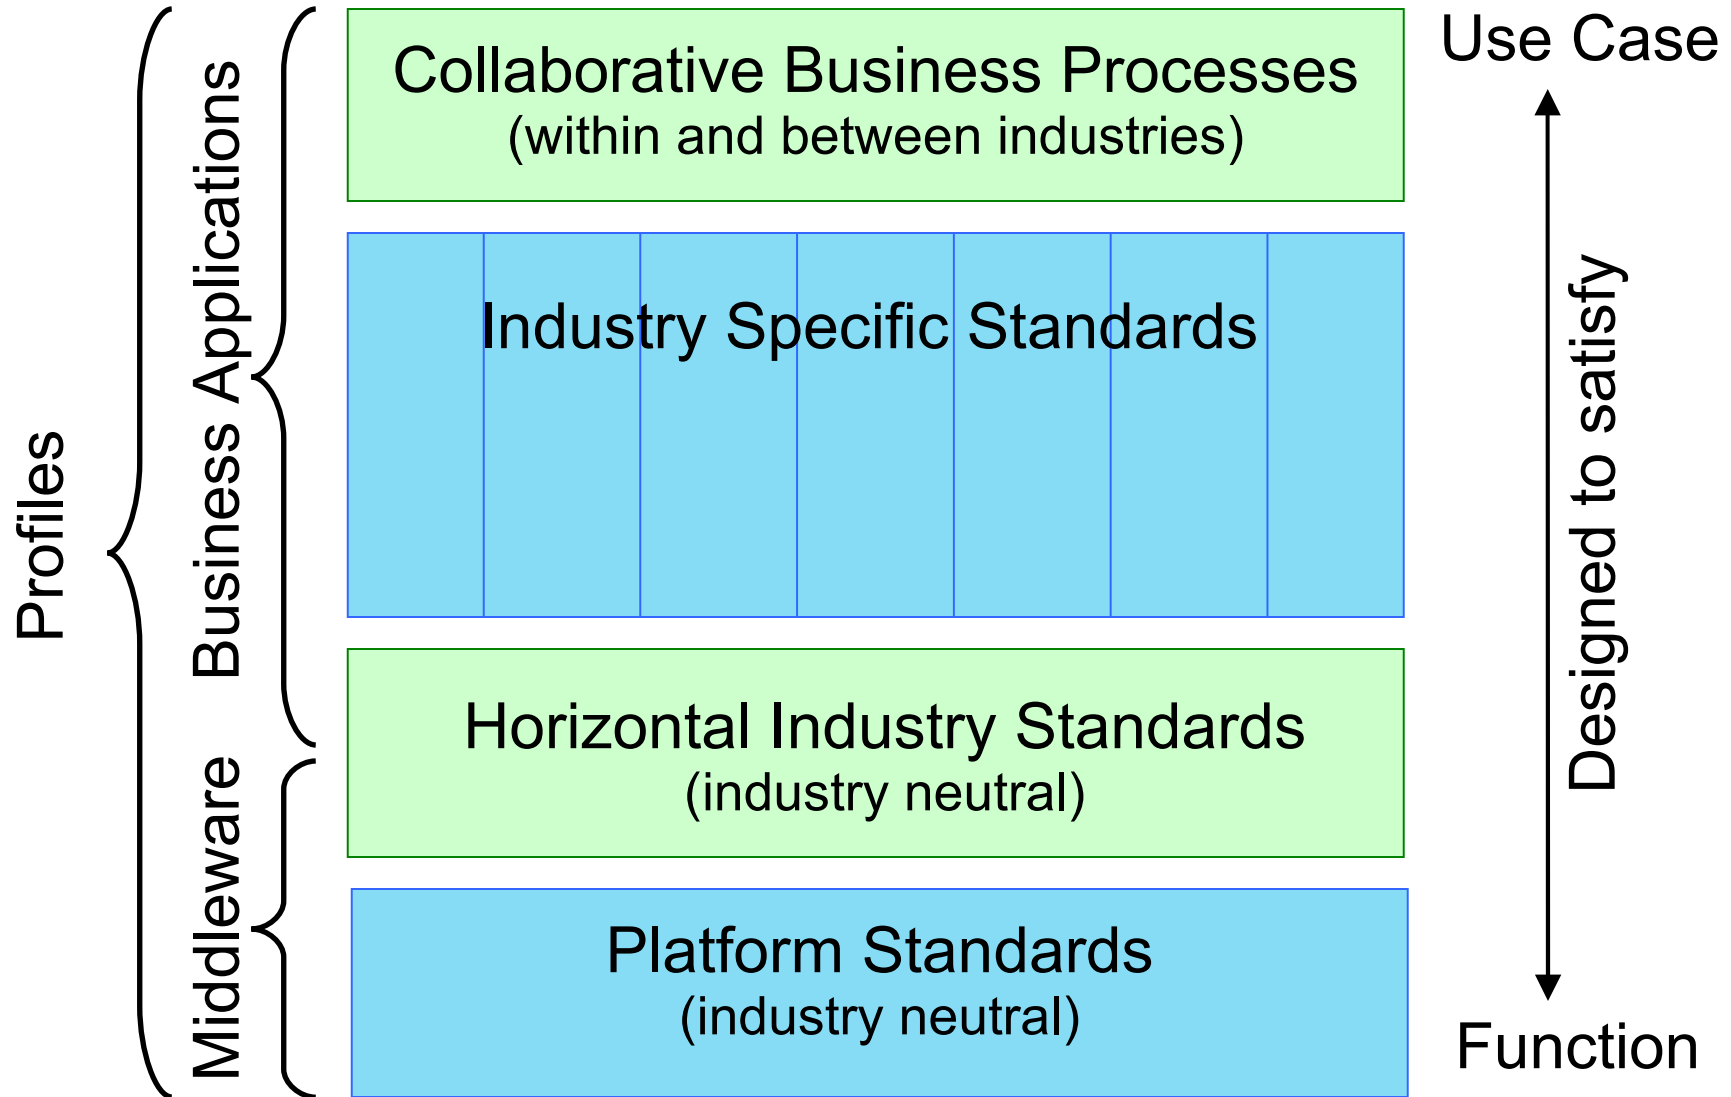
Profiles

Business Applications

Middleware

Collaborative Business Processes
(within and between industries)

Industry Specific Standards

Horizontal Industry Standards
(industry neutral)

Platform Standards
(industry neutral)

Use Case

Designed to satisfy

Function